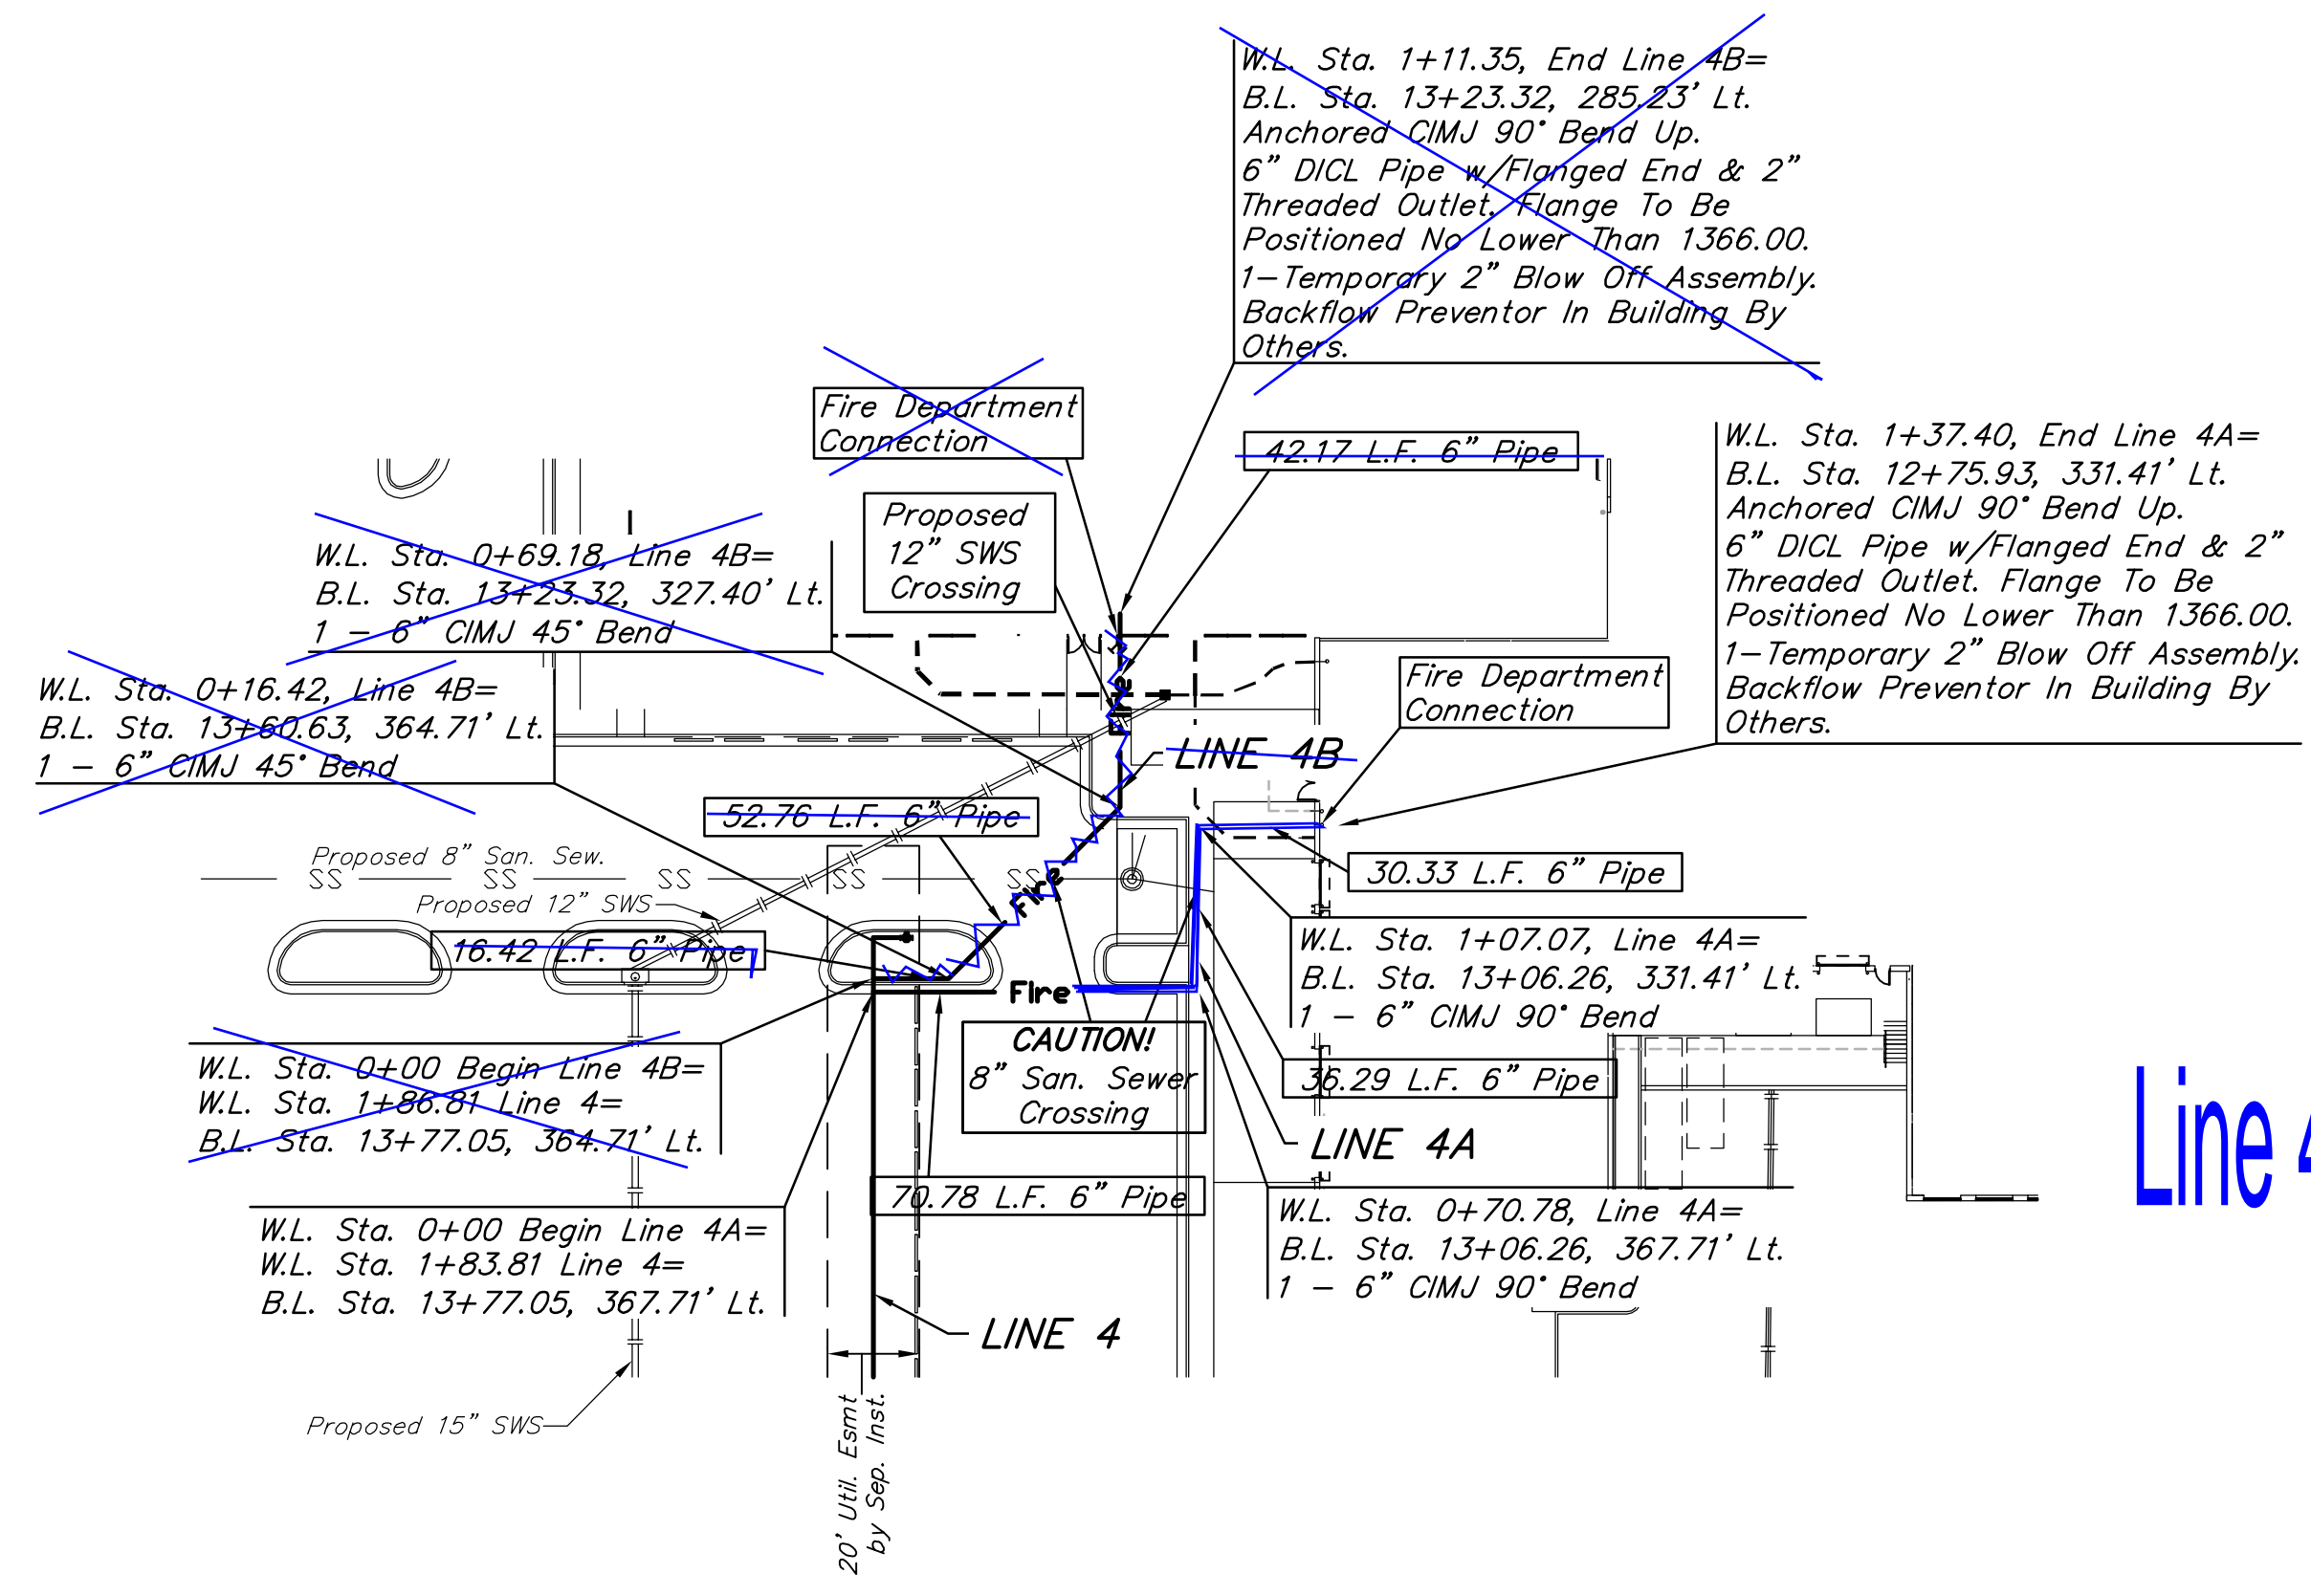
W.L. Sta. 1+11.35, End Line 4B=
B.L. Sta. 13+23.32, 285.23' Lt.
Anchored CIMJ 90° Bend Up.
6" DICL Pipe w/Flanged End & 2"
Threaded Outlet. Flange To Be
Positioned No Lower Than 1366.00.
1—Temporary 2" Blow Off Assembly.
Backflow Preventor In Building By
Others.

Fire Department
Connection

42.17 L.F. 6" Pipe

W.L. Sta. 1+37.40, End Line 4A=
B.L. Sta. 12+75.93, 331.41' Lt.
Anchored CIMJ 90° Bend Up.
6" DICL Pipe w/Flanged End & 2"
Threaded Outlet. Flange To Be
Positioned No Lower Than 1366.00.
1—Temporary 2" Blow Off Assembly.
Backflow Preventor In Building By
Others.

Proposed
12" SWS
Crossing

W.L. Sta. 0+69.18, Line 4B=
B.L. Sta. 13+23.32, 327.40' Lt.
1 — 6" CIMJ 45° Bend

W.L. Sta. 0+16.42, Line 4B=
B.L. Sta. 13+60.63, 364.71' Lt.
1 — 6" CIMJ 45° Bend

Fire

Fire Department
Connection

LINE 4B

52.76 L.F. 6" Pipe

Proposed 8" San. Sew.
SS SS SS SS SS

Proposed 12" SWS

Fire

30.33 L.F. 6" Pipe

16.42 L.F. 6" Pipe

W.L. Sta. 1+07.07, Line 4A=
B.L. Sta. 13+06.26, 331.41' Lt.
1 — 6" CIMJ 90° Bend

Fire

CAUTION!
8" San. Sewer
Crossing

W.L. Sta. 0+00 Begin Line 4B=
W.L. Sta. 1+86.81 Line 4=
B.L. Sta. 13+77.05, 364.71' Lt.

36.29 L.F. 6" Pipe

LINE 4A

Line 4

70.78 L.F. 6" Pipe

W.L. Sta. 0+00 Begin Line 4A=
W.L. Sta. 1+83.81 Line 4=
B.L. Sta. 13+77.05, 367.71' Lt.

W.L. Sta. 0+70.78, Line 4A=
B.L. Sta. 13+06.26, 367.71' Lt.
1 — 6" CIMJ 90° Bend

LINE 4

Proposed 15" SWS

20' Util. Esmt
by Sep. Inst.